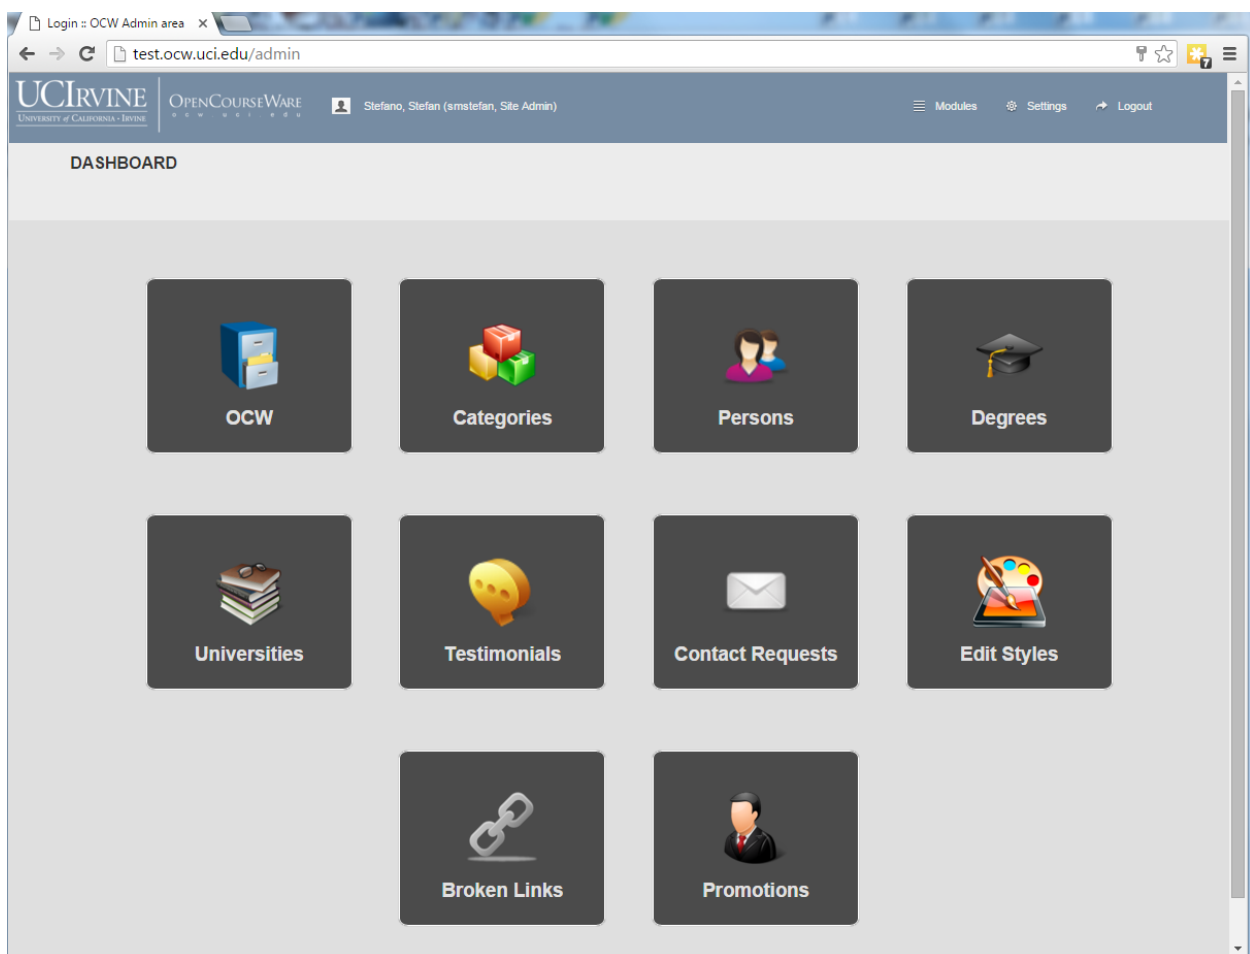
Login :: OCW Admin area ×

test.ocw.uci.edu/admin

UCIRVINE
UNIVERSITY of CALIFORNIA · IRVINE

OPENCOURSEWARE
o c w . u c i . e d u

Stefano, Stefan (smstefan, Site Admin)

Modules Settings Logout

DASHBOARD

OCW

Categories

Persons

Degrees

Universities

Testimonials

Contact Requests

Edit Styles

Broken Links

Promotions